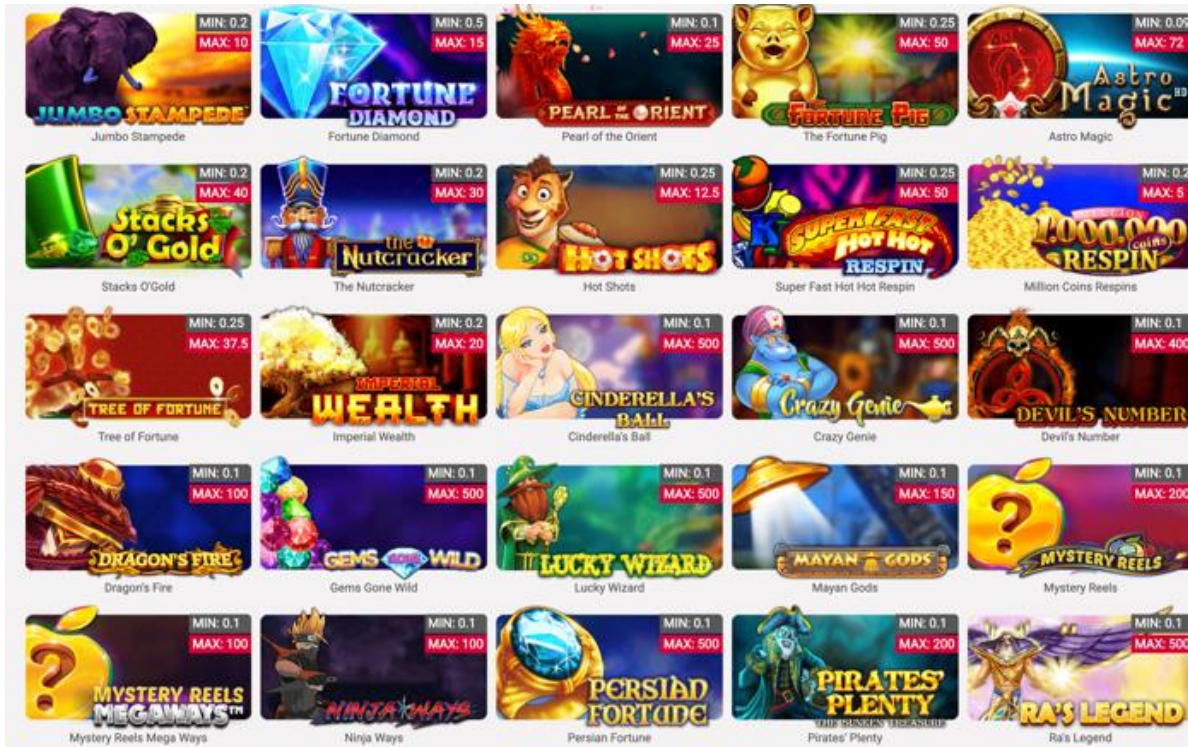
MIN: 0.2
MAX: 10
JUMBO STAMPEDE
Jumbo Stampede

MIN: 0.5
MAX: 15
FORTUNE DIAMOND
Fortune Diamond

MIN: 0.1
MAX: 25
PEARL of the ORIENT
Pearl of the Orient

MIN: 0.25
MAX: 50
Fortune Pig
The Fortune Pig

MIN: 0.09
MAX: 72
Astro Magic
Astro Magic

MIN: 0.2
MAX: 40
Stacks O' Gold
Stacks O'Gold

MIN: 0.2
MAX: 30
the Nutcracker
The Nutcracker

MIN: 0.25
MAX: 12.5
HOT SHOTS
Hot Shots

MIN: 0.25
MAX: 50
SUPER FAST HOT HOT RESPIN
Super Fast Hot Hot Respin

MIN: 0.2
MAX: 5
1,000,000 coins RESPIN
Million Coins Respins

MIN: 0.25
MAX: 37.5
TREE OF FORTUNE
Tree of Fortune

MIN: 0.2
MAX: 20
IMPERIAL WEALTH
Imperial Wealth

MIN: 0.1
MAX: 500
CINDERELLA'S BALL
Cinderella's Ball

MIN: 0.1
MAX: 500
Crazy Genie
Crazy Genie

MIN: 0.1
MAX: 400
DEVIL'S NUMBER
Devil's Number

MIN: 0.1
MAX: 100
DRAGON'S FIRE
Dragon's Fire

MIN: 0.1
MAX: 500
GEMS GONE WILD
Gems Gone Wild

MIN: 0.1
MAX: 500
LUCKY WIZARD
Lucky Wizard

MIN: 0.1
MAX: 150
MAYAN GODS
Mayan Gods

MIN: 0.1
MAX: 200
MYSTERY REELS
Mystery Reels

MIN: 0.1
MAX: 100
MYSTERY REELS MEGAWAYS™
Mystery Reels Mega Ways

MIN: 0.1
MAX: 100
NINJA WAYS
Ninja Ways

MIN: 0.1
MAX: 500
PERSIAN FORTUNE
Persian Fortune

MIN: 0.1
MAX: 200
PIRATES' PLENTY
THE SUNKEN TREASURE
Pirates' Plenty

MIN: 0.1
MAX: 500
RA'S LEGEND
Ra's Legend